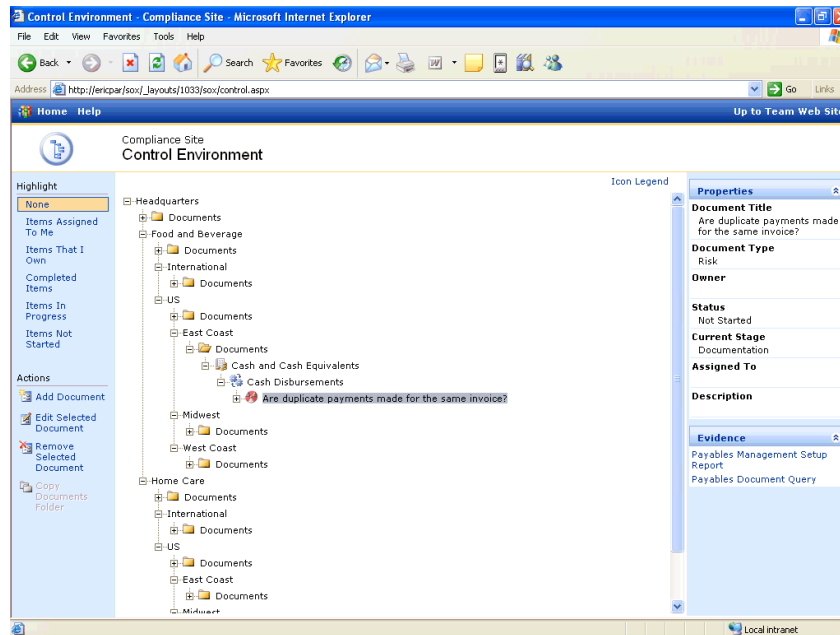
Control Environment - Compliance Site - Microsoft Internet Explorer

File Edit View Favorites Tools Help

Back Search Favorites

Address http://ericpar/sox/_layouts/1033/sox/control.aspx Go Links

Home Help Up to Team Web Sit

Compliance Site
Control Environment

Highlight
None
Items Assigned To Me
Items That I Own
Completed Items
Items In Progress
Items Not Started

Actions
Add Document
Edit Selected Document
Remove Selected Document
Copy Documents Folder

Icon Legend

Headquarters
Documents
Food and Beverage
International
Documents
US
Documents
East Coast
Documents
Cash and Cash Equivalents
Cash Disbursements
Are duplicate payments made for the same invoice?
Midwest
Documents
West Coast
Documents
Home Care
Documents
International
Documents
US
Documents
East Coast
Documents
Midwest

Properties
Document Title
Are duplicate payments made for the same invoice?
Document Type
Risk
Owner
Status
Not Started
Current Stage
Documentation
Assigned To
Description

Evidence
Payables Management Setup Report
Payables Document Query

Local intranet